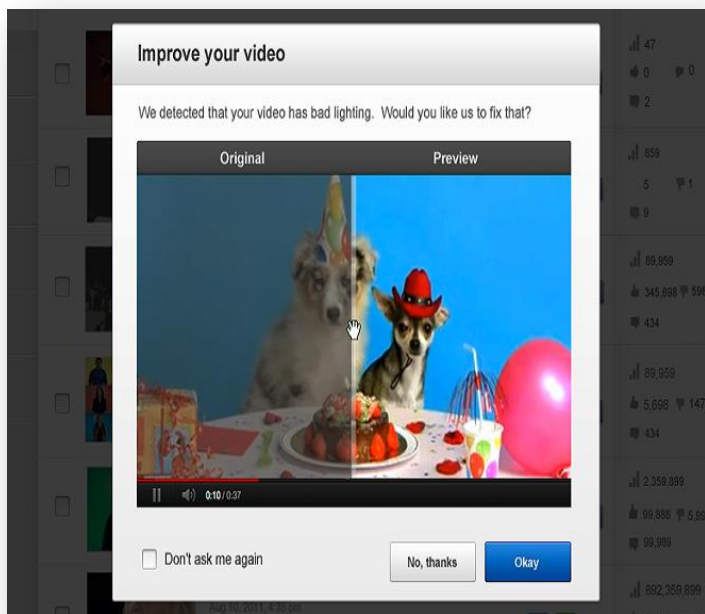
Improve your video

We detected that your video has bad lighting. Would you like us to fix that?

Original

Preview

0:10 / 0:37

Don't ask me again

No, thanks

Okay

47
0
0
2

859
5
1
9

89,959
345,898
596
434

89,959
5,698
147
434

2,359,899
99,886
5,99
99,989

892,359,899

Aug 10, 2011, 4:35 pm